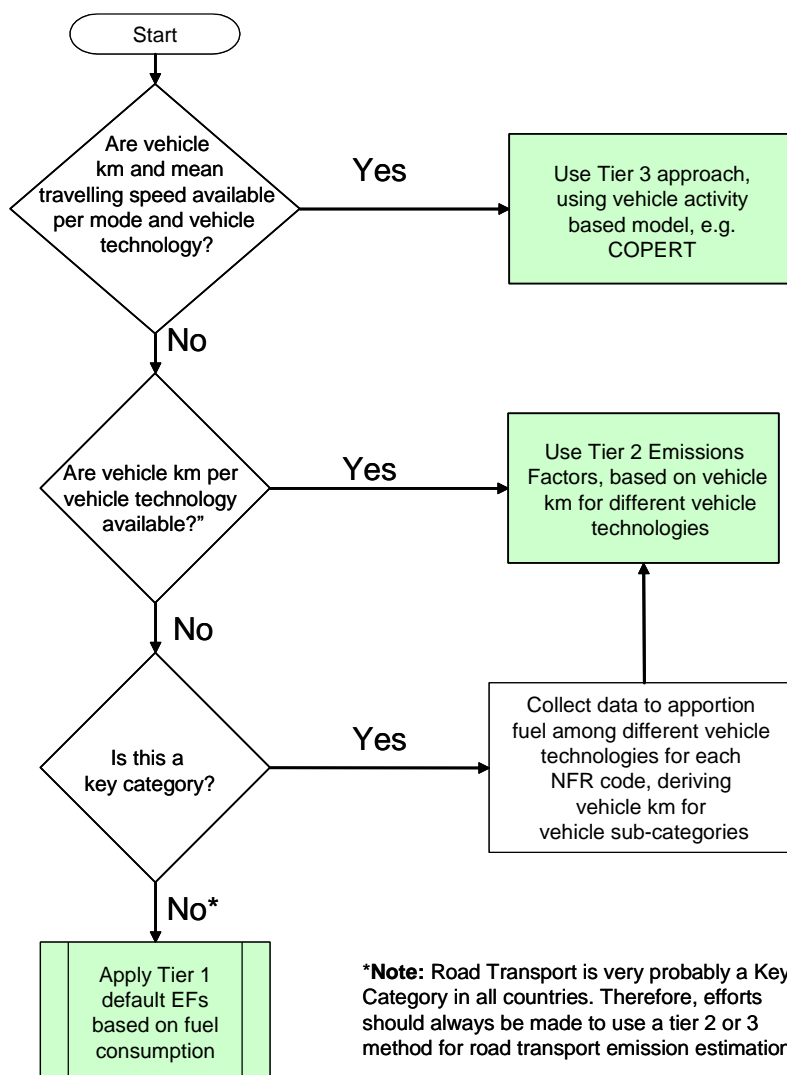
Start

Are vehicle km and mean travelling speed available per mode and vehicle technology?

Yes

Use Tier 3 approach, using vehicle activity based model, e.g. COPERT

No

Are vehicle km per vehicle technology available?"

Yes

Use Tier 2 Emissions Factors, based on vehicle km for different vehicle technologies

No

Is this a key category?

Yes

Collect data to apportion fuel among different vehicle technologies for each NFR code, deriving vehicle km for vehicle sub-categories

No*

Apply Tier 1 default EFs based on fuel consumption

*Note: Road Transport is very probably a Key Category in all countries. Therefore, efforts should always be made to use a tier 2 or 3 method for road transport emission estimation